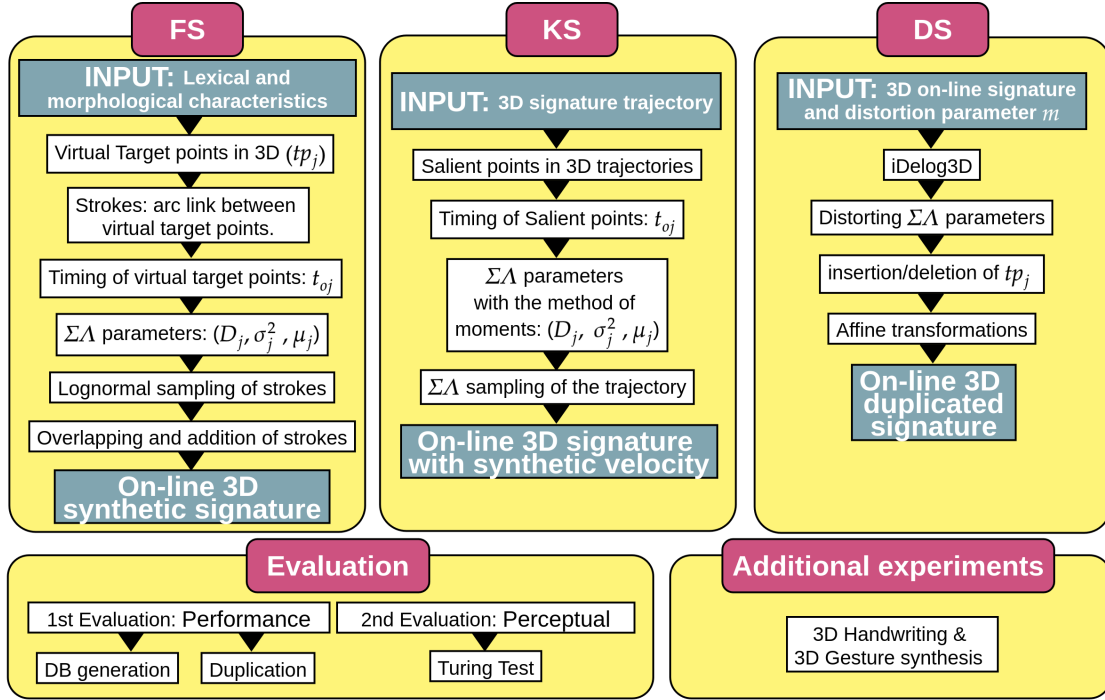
FS

INPUT: Lexical and morphological characteristics

Virtual Target points in 3D $(tp_j)$

Strokes: arc link between virtual target points.

Timing of virtual target points: $t_{oj}$

$\Sigma\Lambda$ parameters: $(D_j, \sigma_j^2, \mu_j)$

Lognormal sampling of strokes

Overlapping and addition of strokes

On-line 3D synthetic signature

KS

INPUT: 3D signature trajectory

Salient points in 3D trajectories

Timing of Salient points: $t_{oj}$

$\Sigma\Lambda$ parameters with the method of moments: $(D_j, \sigma_j^2, \mu_j)$

$\Sigma\Lambda$ sampling of the trajectory

On-line 3D signature with synthetic velocity

DS

INPUT: 3D on-line signature and distortion parameter $m$

iDelog3D

Distorting $\Sigma\Lambda$ parameters

insertion/deletion of $tp_j$

Affine transformations

On-line 3D duplicated signature

Evaluation

1st Evaluation: Performance

2nd Evaluation: Perceptual

DB generation

Duplication

Turing Test

Additional experiments

3D Handwriting & 3D Gesture synthesis